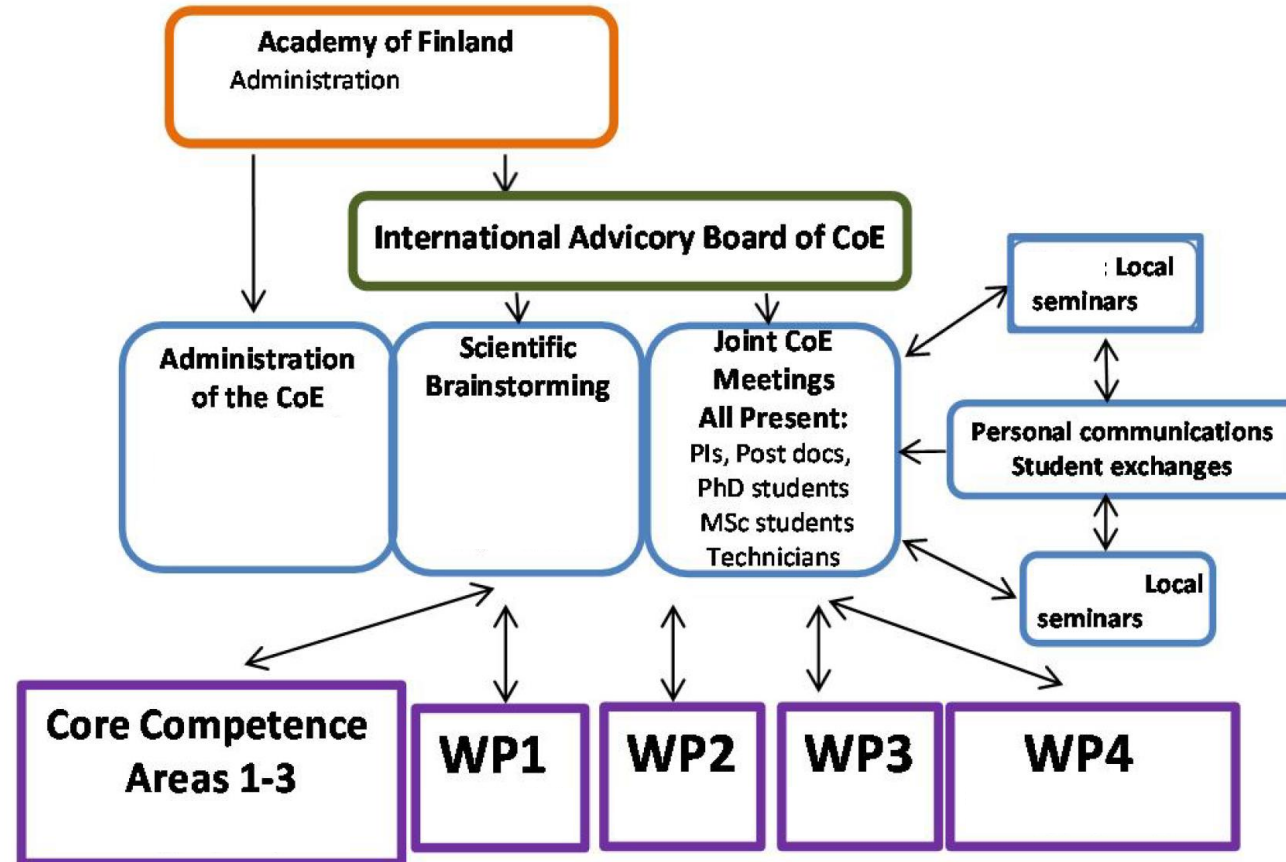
Academy of Finland
Administration

International Advicory Board of CoE

: Local seminars

Administration of the CoE

Scientific Brainstorming

Joint CoE Meetings
All Present:
PIs, Post docs, PhD students
MSc students
Technicians

Personal communications
Student exchanges

Local seminars

Core Competence Areas 1-3

WP1

WP2

WP3

WP4